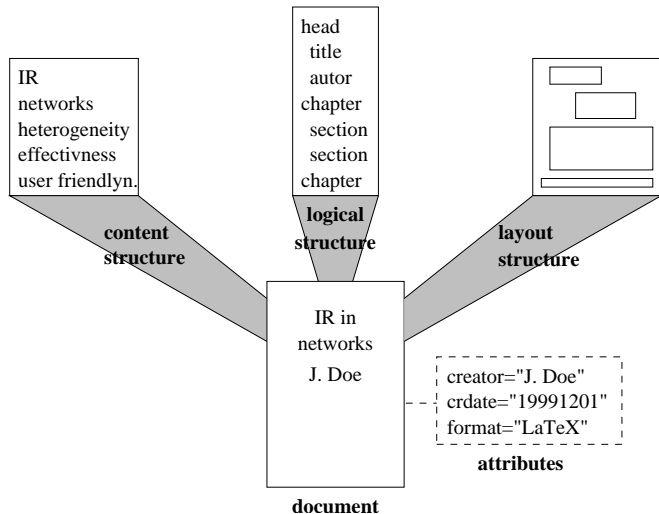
IR
networks
heterogeneity
effectivness
user friendlyn.

head
title
autor
chapter
section
section
chapter

content structure

logical structure

layout structure

IR in networks
J. Doe

creator="J. Doe"
crdate="19991201"
format="LaTeX"

attributes

document